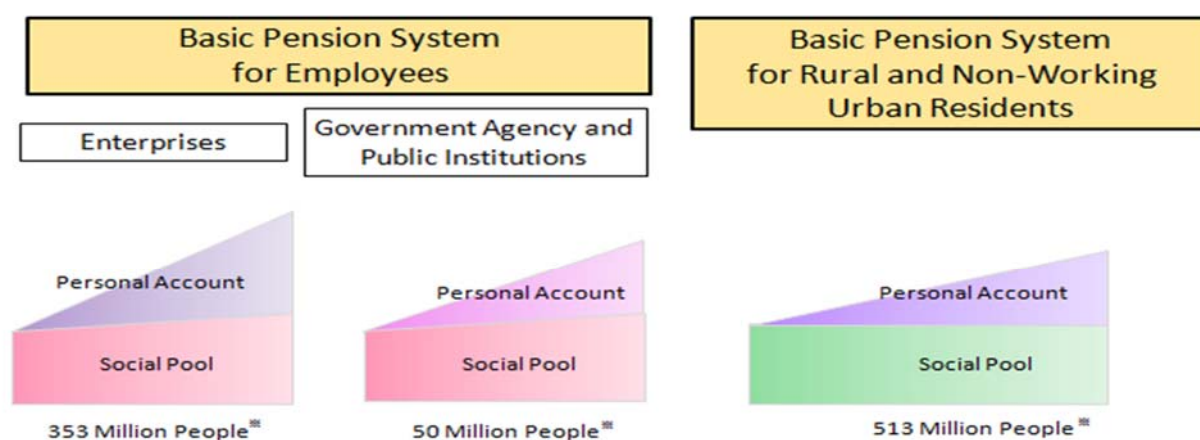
Basic Pension System for Employees

Enterprises

Government Agency and Public Institutions

Basic Pension System for Rural and Non-Working Urban Residents

Personal Account

Social Pool

353 Million People※

Personal Account

Social Pool

50 Million People※

Personal Account

Social Pool

513 Million People※